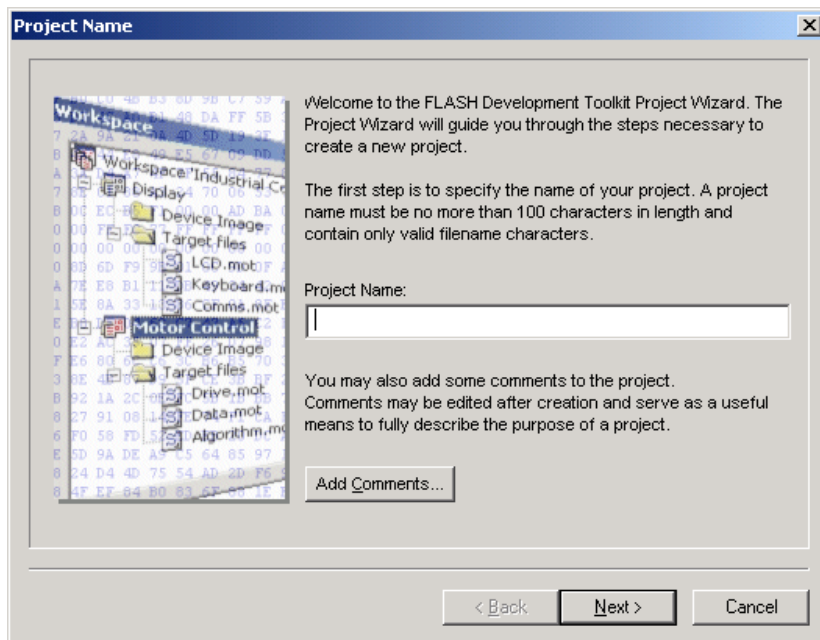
Project Name

Workspace
Workspace 'Industrial Co
Display
Device Image
Target files
LCD.mot
Keyboard.m
Comms.mot
Motor Control
Device Image
Target files
Drive.mot
Data.mot
Algorithm.m

Welcome to the FLASH Development Toolkit Project Wizard. The Project Wizard will guide you through the steps necessary to create a new project.

The first step is to specify the name of your project. A project name must be no more than 100 characters in length and contain only valid filename characters.

Project Name:

You may also add some comments to the project. Comments may be edited after creation and serve as a useful means to fully describe the purpose of a project.

Add Comments...

< Back
Next >
Cancel